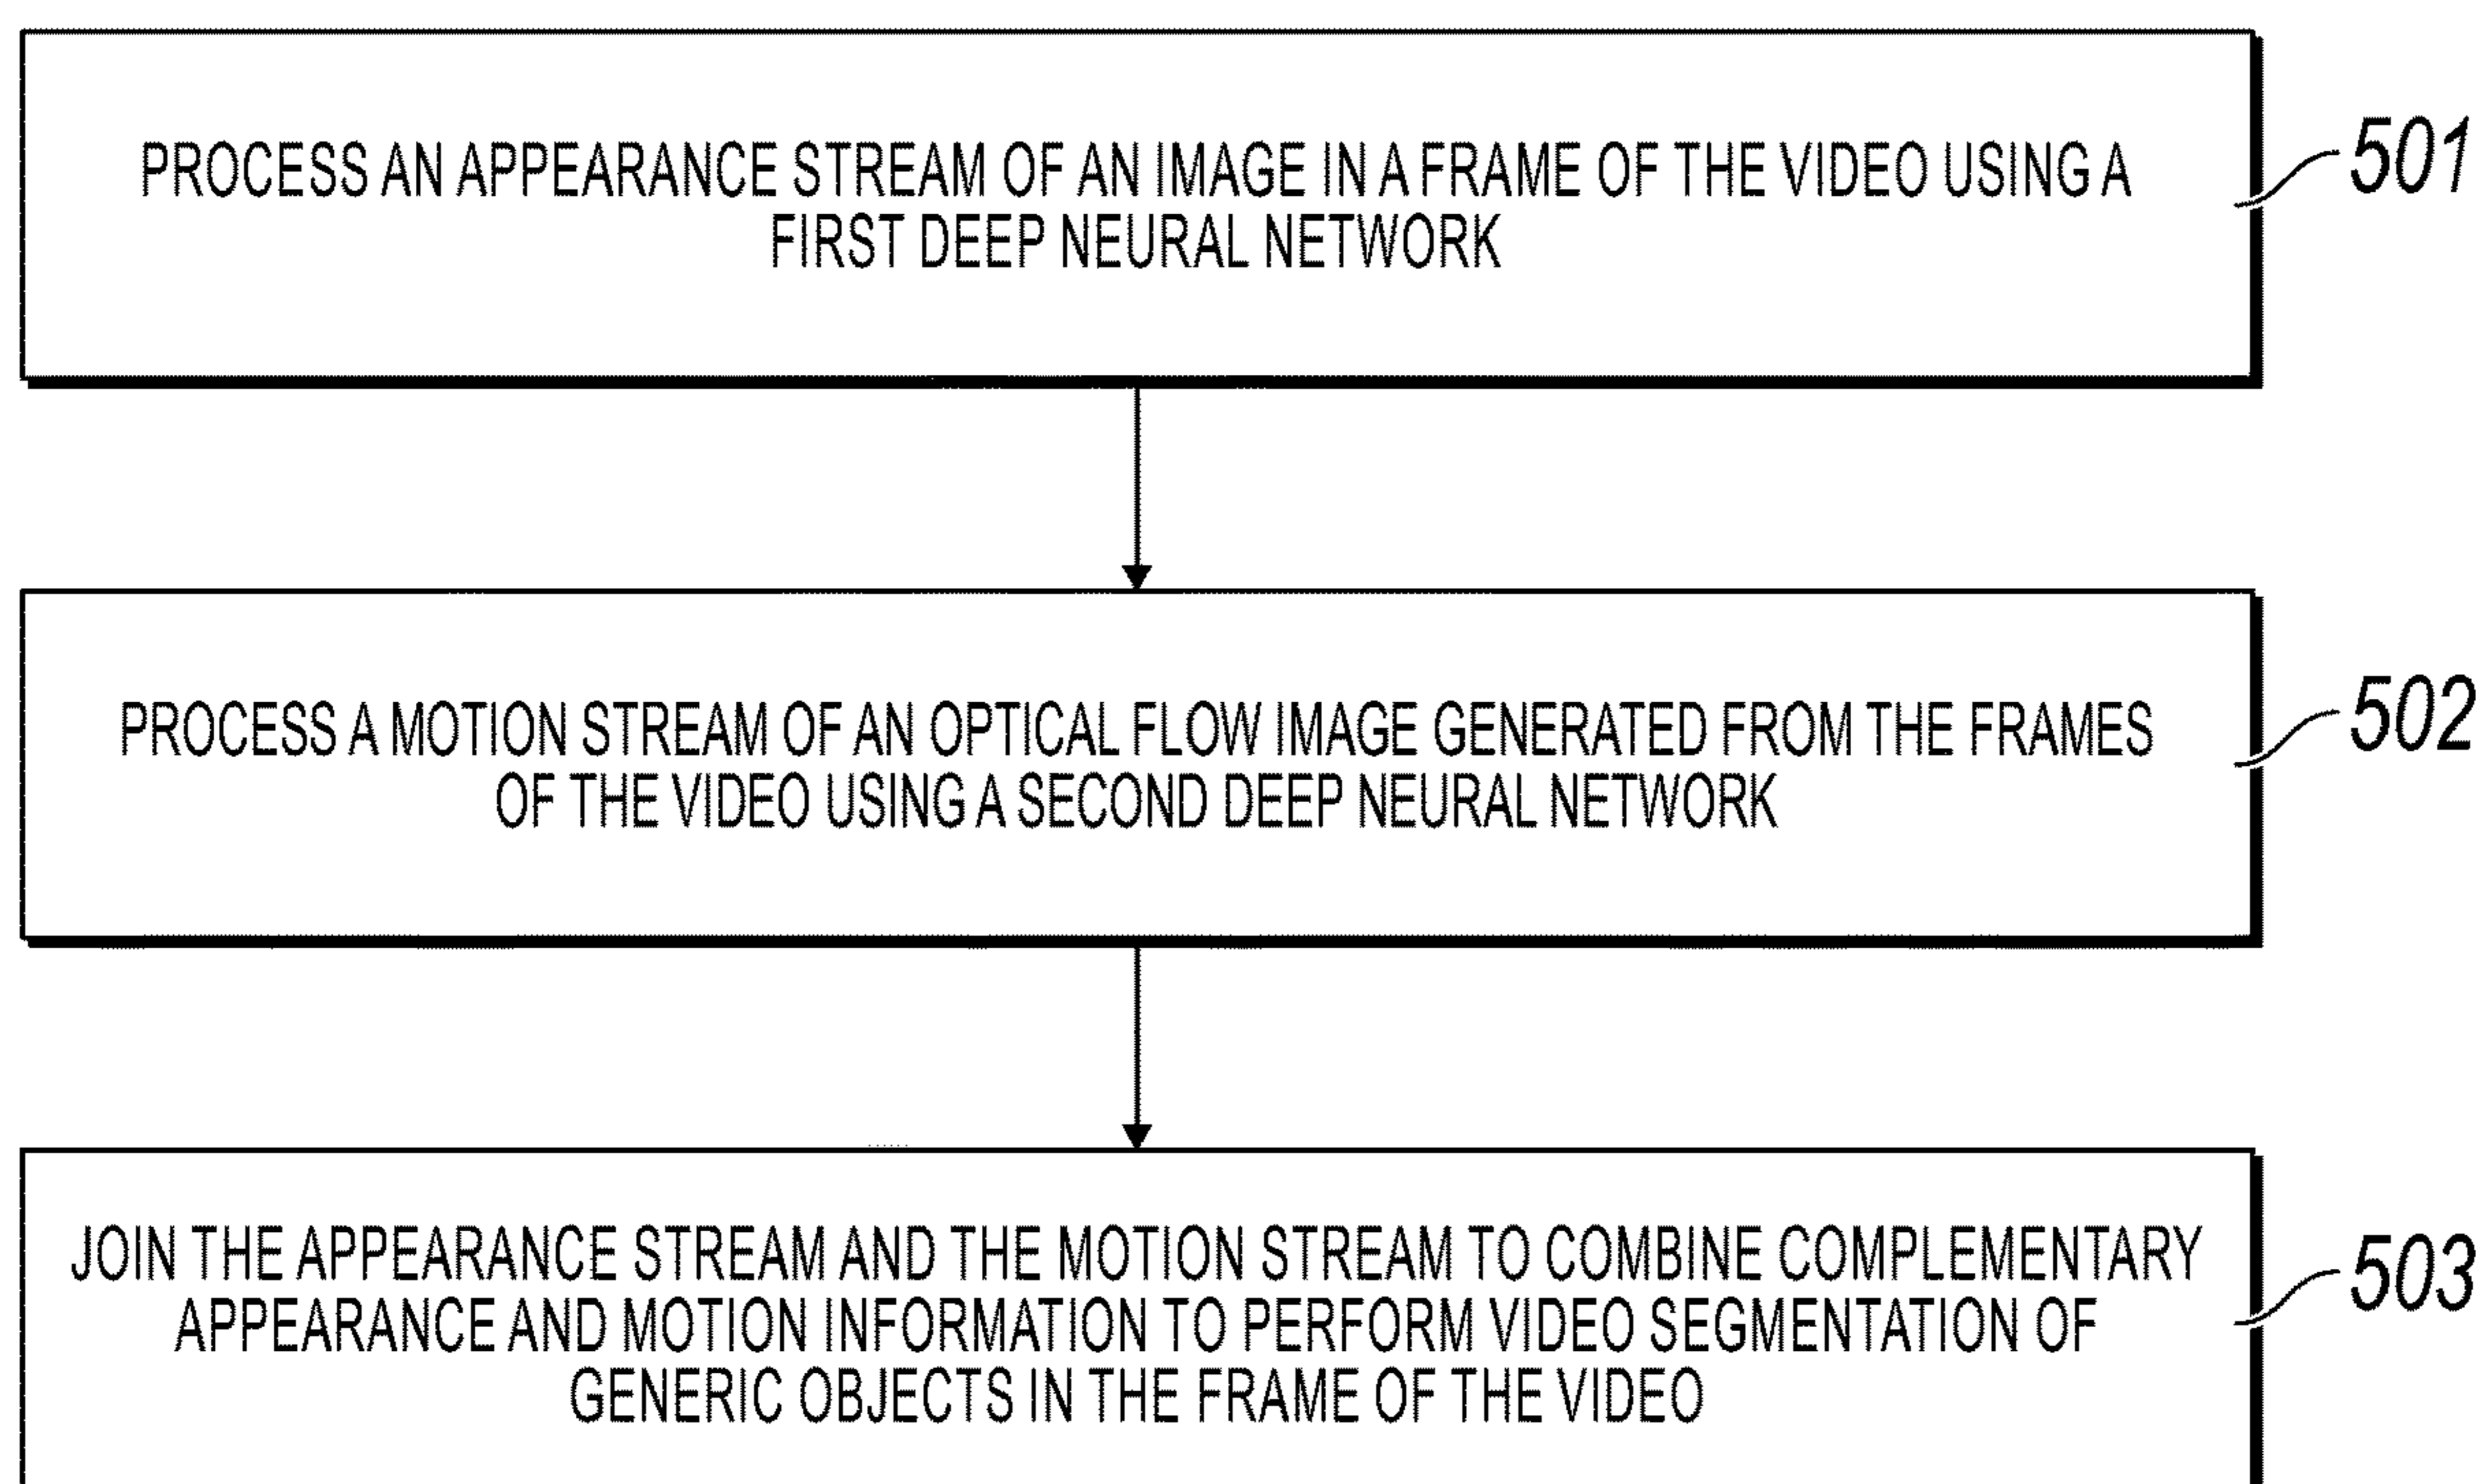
PROCESS AN APPEARANCE STREAM OF AN IMAGE IN A FRAME OF THE VIDEO USING A FIRST DEEP NEURAL NETWORK

501

PROCESS A MOTION STREAM OF AN OPTICAL FLOW IMAGE GENERATED FROM THE FRAMES OF THE VIDEO USING A SECOND DEEP NEURAL NETWORK

502

JOIN THE APPEARANCE STREAM AND THE MOTION STREAM TO COMBINE COMPLEMENTARY APPEARANCE AND MOTION INFORMATION TO PERFORM VIDEO SEGMENTATION OF GENERIC OBJECTS IN THE FRAME OF THE VIDEO

503